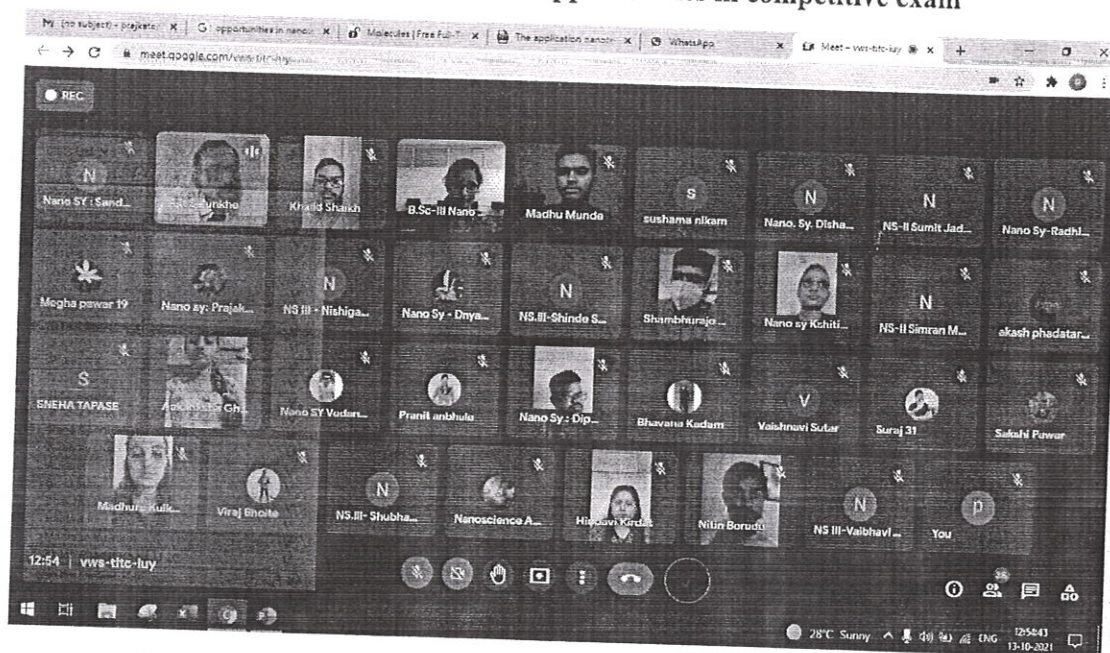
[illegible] competitive exam

M (no subject) - prajkata | G opportunities in nano | Molecules | Free Full-T | The application nano | WhatsApp | Meet - vws-tttc-luy

meet.google.com/vws-tttc-luy

REC

N
Nano SY : Sand...

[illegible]alunkhe

Khalid Shaikh

B.Sc-III Nano ...

Madhu Munde

S
sushama nikam

N
Nano. Sy. Disha...

N
NS-II Sumit Jad...

N
Nano Sy-Radhi...

Megha pawar 19

Nano sy: Prajak...

N
NS III - Nishiga...

Nano Sy - Dnya...

N
NS.III-Shinde S...

Shambhuraje...

Nano sy Kshiti...

N
NS-II Simran M...

akash phadatar...

S
SNEHA TAPASE

A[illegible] Gh...

Nano SY Vedan...

Pranit anbhule

Nano Sy : Dip...

Bhavana Kadam

V
Vaishnavi Sutar

Suraj 31

Sakshi Pawar

Madhur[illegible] Kulk...

Viraj Bhoite

N
NS.III- Shubha...

Nanoscience A...

H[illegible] Kirdat

Nitin Borudu

N
NS III-Vaibhavi ...

p
You

12:54 | vws-tttc-luy

28°C Sunny ENG 12:54 13-10-2021